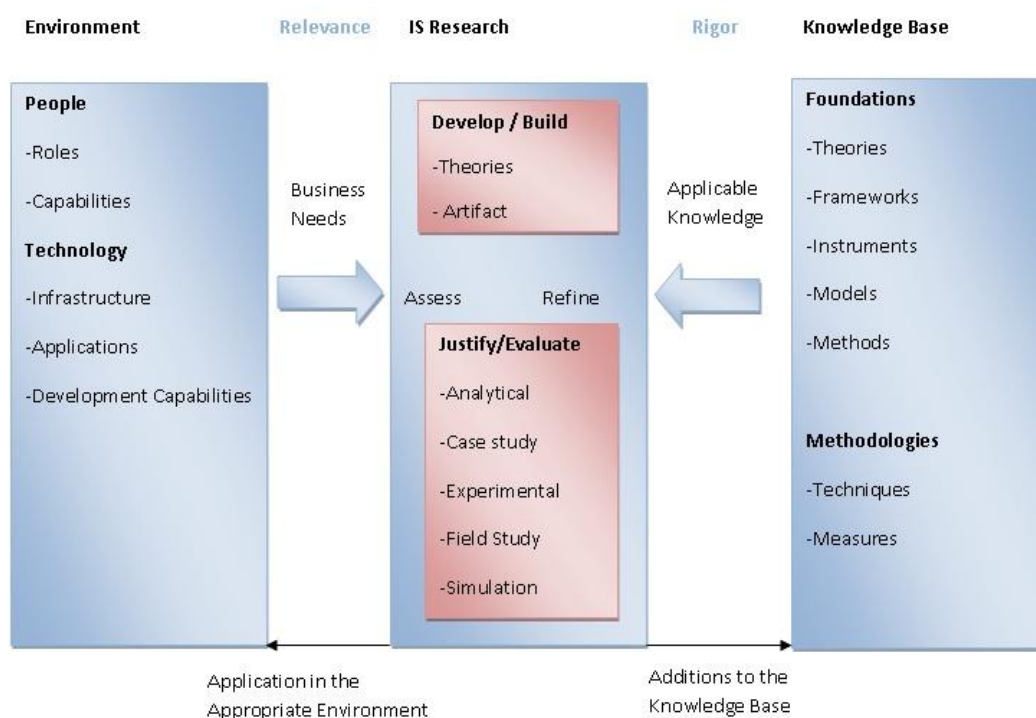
Environment

Relevance

IS Research

Rigor

Knowledge Base

People

-Roles

-Capabilities

Technology

-Infrastructure

-Applications

-Development Capabilities

Business Needs

Develop / Build

-Theories

- Artifact

Assess

Refine

Justify/Evaluate

-Analytical

-Case study

-Experimental

-Field Study

-Simulation

Applicable Knowledge

Foundations

-Theories

-Frameworks

-Instruments

-Models

-Methods

Methodologies

-Techniques

-Measures

Application in the Appropriate Environment

Additions to the Knowledge Base